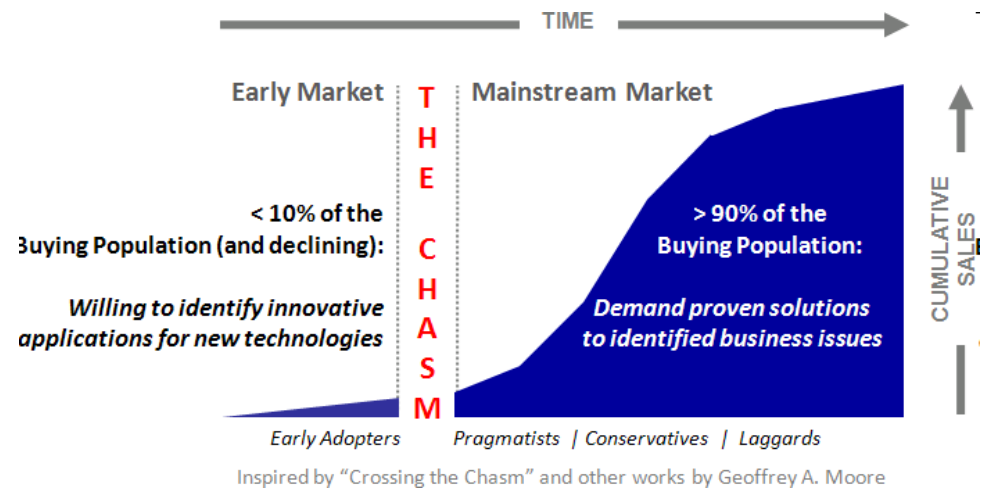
TIME

Early Market

THE CHASM

Mainstream Market

< 10% of the Buying Population (and declining):

Willing to identify innovative applications for new technologies

> 90% of the Buying Population:

Demand proven solutions to identified business issues

CUMULATIVE SALES

Early Adopters

Pragmatists | Conservatives | Laggards

Inspired by "Crossing the Chasm" and other works by Geoffrey A. Moore